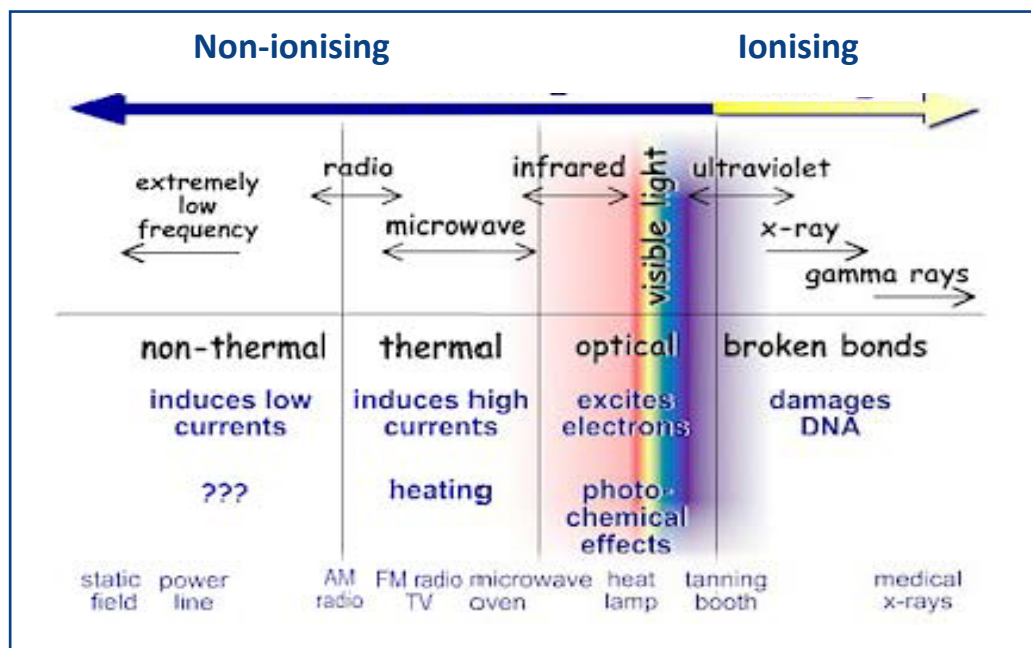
Non-ionising

Ionising

extremely low frequency

radio

microwave

infrared

visible light

ultraviolet

x-ray

gamma rays

non-thermal

thermal

optical

broken bonds

induces low currents

induces high currents

excites electrons

damages DNA

???

heating

photo-chemical effects

static field

power line

AM radio

FM radio TV

microwave oven

heat lamp

tanning booth

medical x-rays